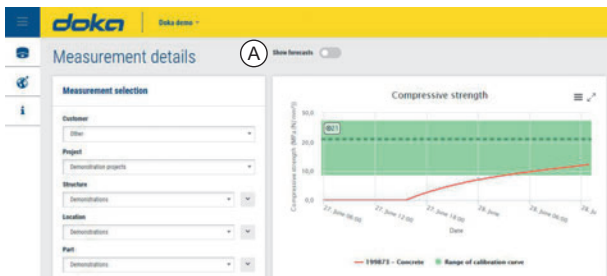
doka
Doka demo

Measurement details

A

Show forecasts

Measurement selection

Customer
Other

Project
Demonstration projects

Structure
Demonstrations

Location
Demonstrations

Part
Demonstrations

Compressive strength

Compressive strength (MPa (N/mm²))

30,0
20,0
10,0
0,0

C21

27. June 06:00
27. June 12:00
27. June 18:00
28. June
28. June 06:00
28. June

Date

199873 – Concrete
Range of calibration curve